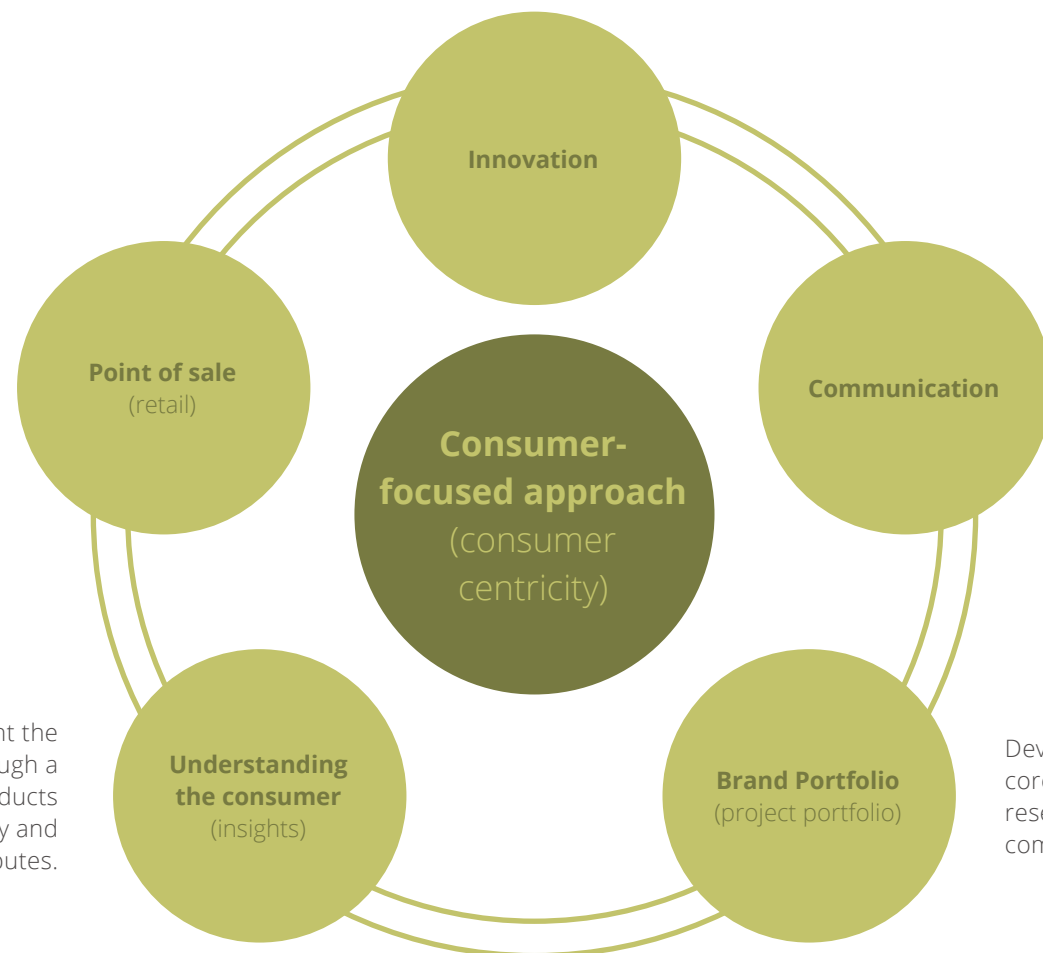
Innovation

Point of sale
(retail)

Communication

Consumer-focused approach
(consumer centricity)

nt the
ugh a
ducts
y and
outes.

Understanding the consumer
(insights)

Brand Portfolio
(project portfolio)

Dev
core
rese
com